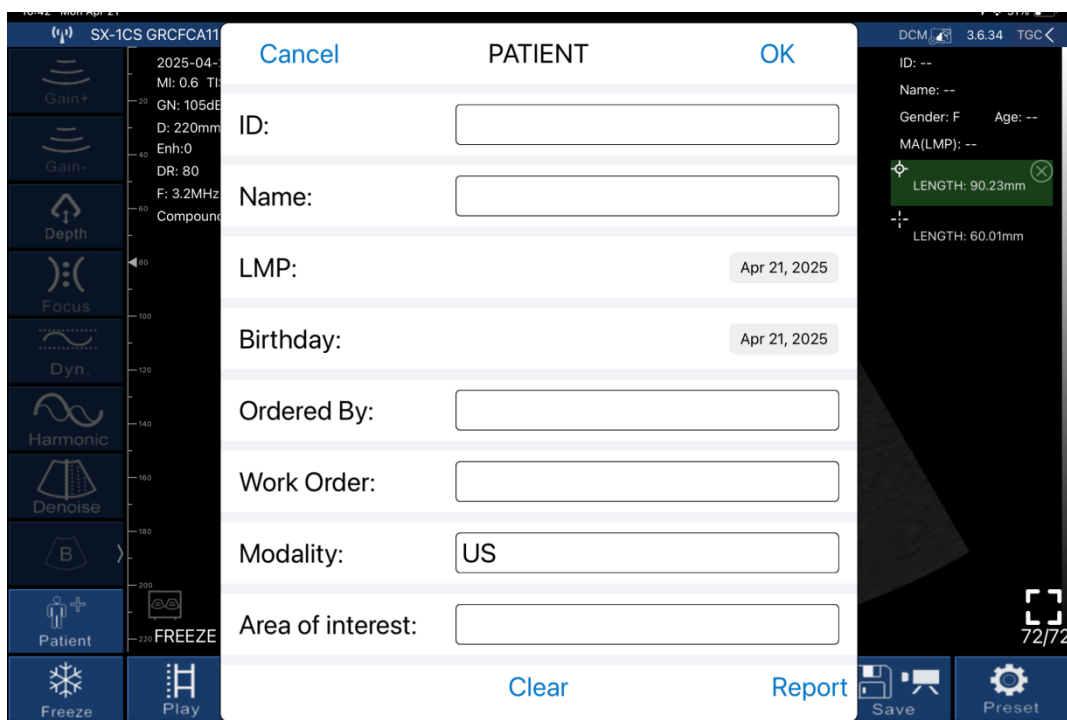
16:42 Mon Apr 21

SX-1CS GRCFCA11

DCM 3.6.34 TGC

Gain+

Gain-

Depth

Focus

Dyn.

Harmonic

Denoise

B

Patient

Freeze

Play

2025-04-
MI: 0.6 TI
GN: 105dB
D: 220mm
Enh:0
DR: 80
F: 3.2MHz
Compound

20
40
60
80
100
120
140
160
180
200
220

FREEZE

Cancel PATIENT OK

ID:

Name:

LMP: Apr 21, 2025

Birthday: Apr 21, 2025

Ordered By:

Work Order:

Modality: US

Area of interest:

Clear Report

ID: --
Name: --
Gender: F Age: --
MA(LMP): --

LENGTH: 90.23mm

LENGTH: 60.01mm

72/72

Save

Preset